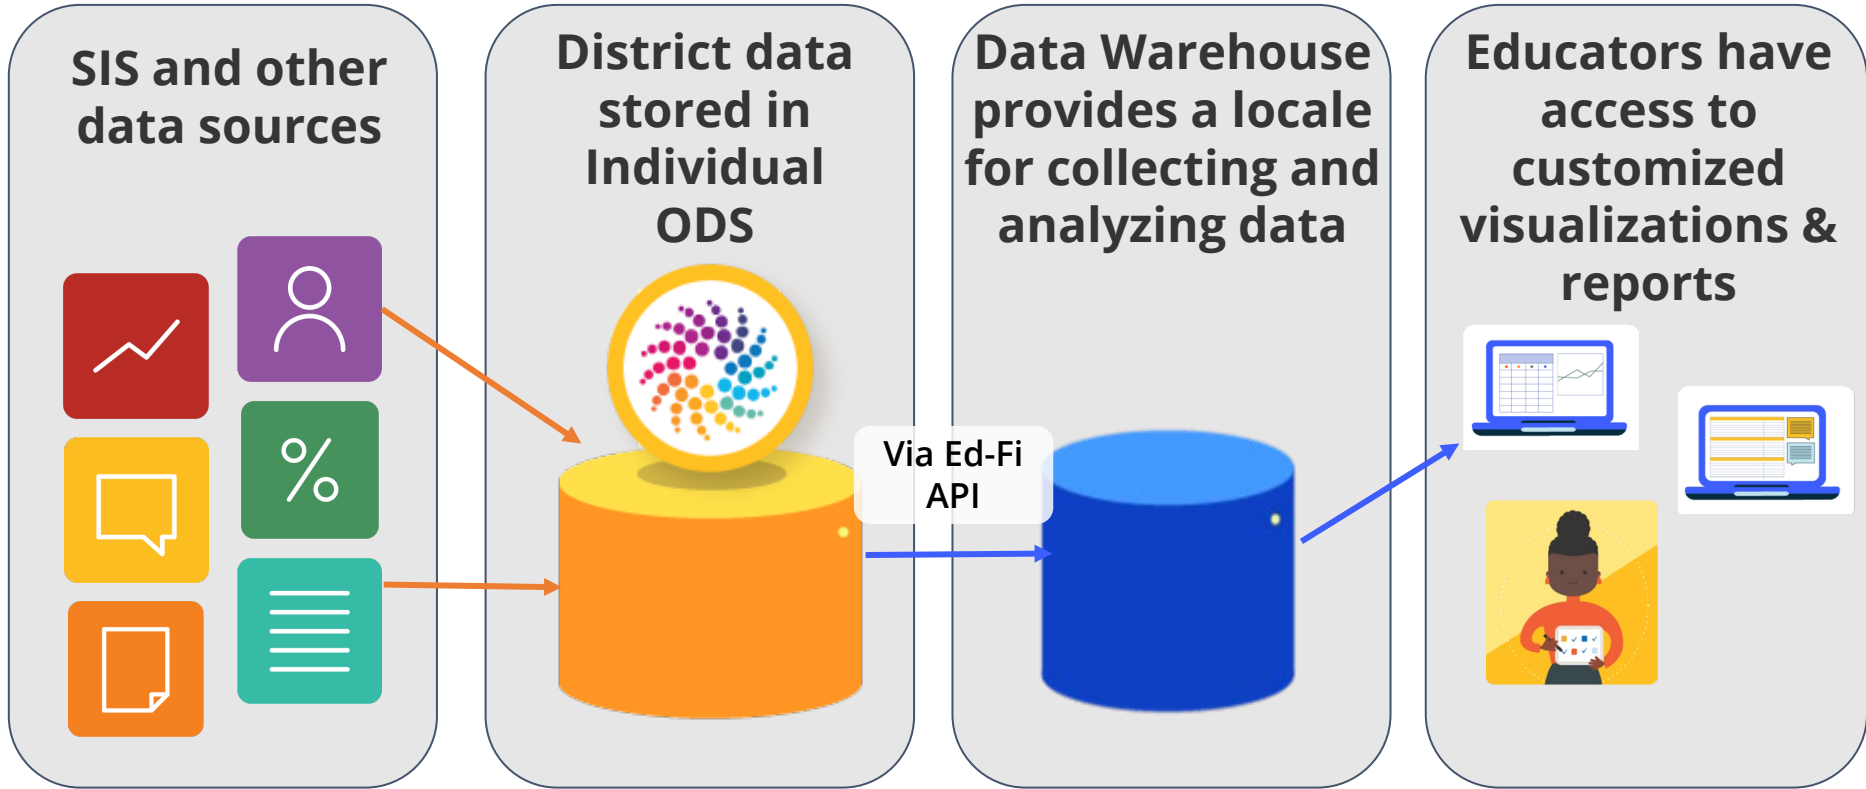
SIS and other data sources

District data stored in Individual ODS

Via Ed-Fi API

Data Warehouse provides a locale for collecting and analyzing data

Educators have access to customized visualizations & reports